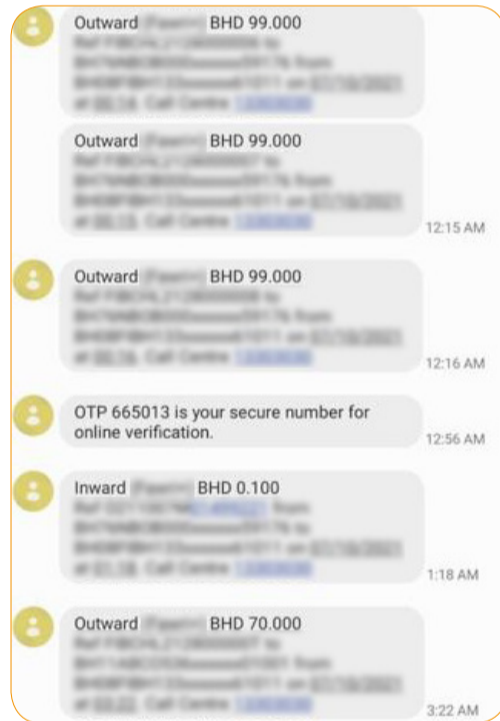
Outward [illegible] BHD 99.000
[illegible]

Outward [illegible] BHD 99.000
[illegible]
12:15 AM

Outward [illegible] BHD 99.000
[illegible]
12:16 AM

OTP 665013 is your secure number for online verification.
12:56 AM

Inward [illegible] BHD 0.100
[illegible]
1:18 AM

Outward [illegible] BHD 70.000
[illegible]
3:22 AM